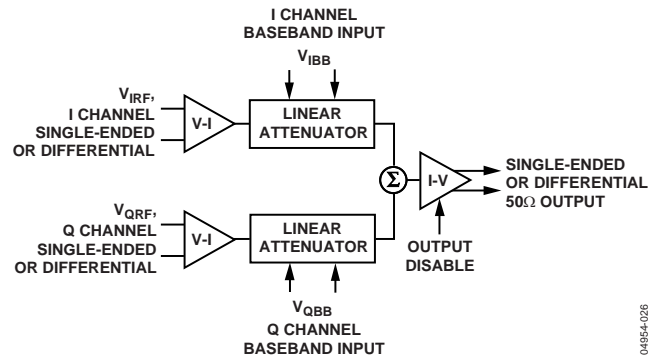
I CHANNEL BASEBAND INPUT

$V_{IBB}$

$V_{IRF}$, I CHANNEL SINGLE-ENDED OR DIFFERENTIAL

V-I

LINEAR ATTENUATOR

$\Sigma$

I-V

SINGLE-ENDED OR DIFFERENTIAL 50Ω OUTPUT

$V_{QRF}$, Q CHANNEL SINGLE-ENDED OR DIFFERENTIAL

V-I

LINEAR ATTENUATOR

OUTPUT DISABLE

$V_{QBB}$

Q CHANNEL BASEBAND INPUT

04954-026